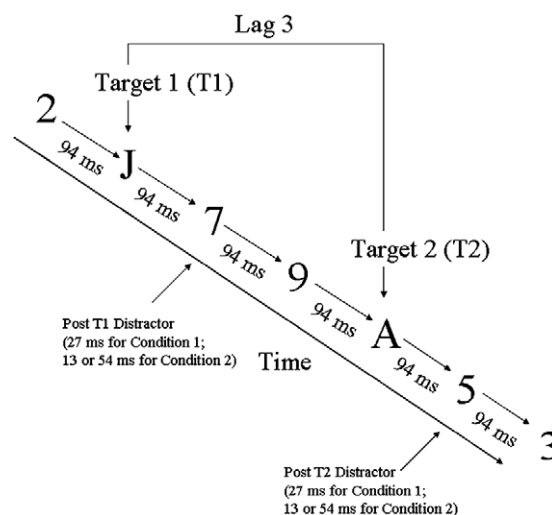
Lag 3

Target 1 (T1)

2

94 ms

J

94 ms

7

94 ms

9

94 ms

A

94 ms

5

94 ms

3

Target 2 (T2)

Post T1 Distractor
(27 ms for Condition 1;
13 or 54 ms for Condition 2)

Time

Post T2 Distractor
(27 ms for Condition 1;
13 or 54 ms for Condition 2)